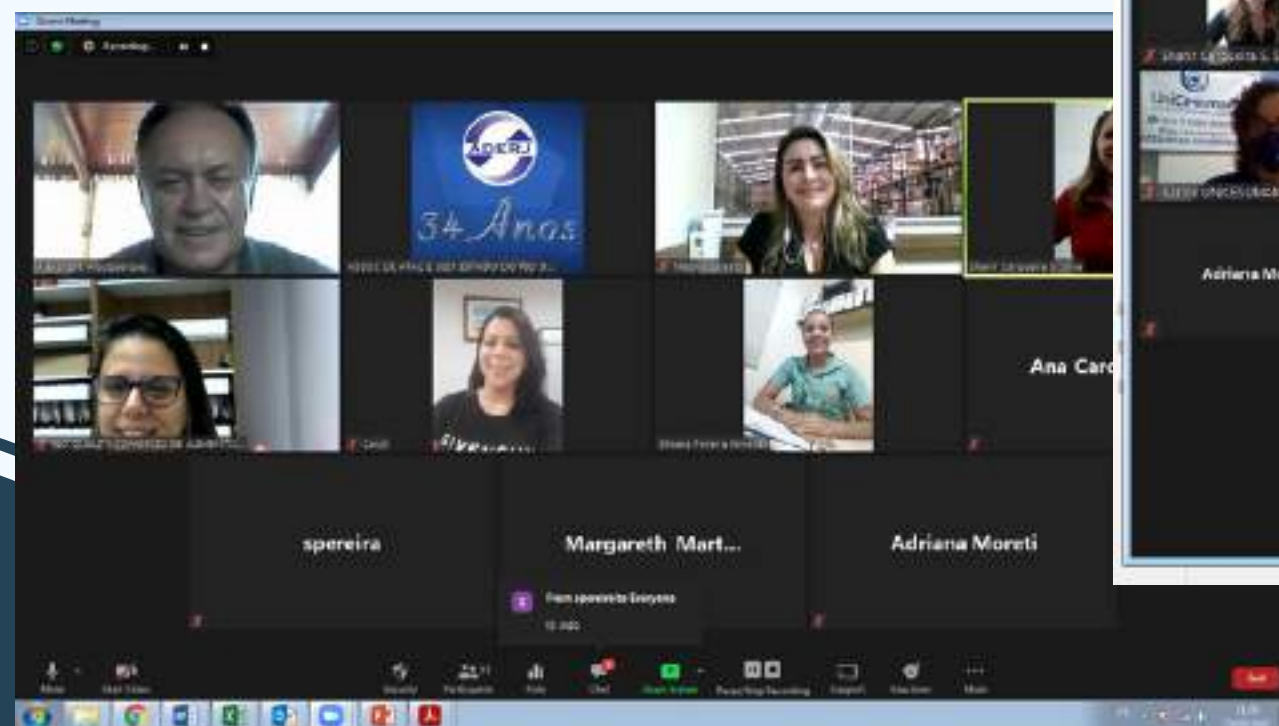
Zoom Meeting

ADERJ

34 Anos

Ana Caro

spereira

Margareth Mart...

Adriana Moreti

Adriana Mo

From spereira to Everyone

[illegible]

Mute

Start Video

Security

Participants

Polls

Chat

Share Screen

Pause/Stop Recording

End